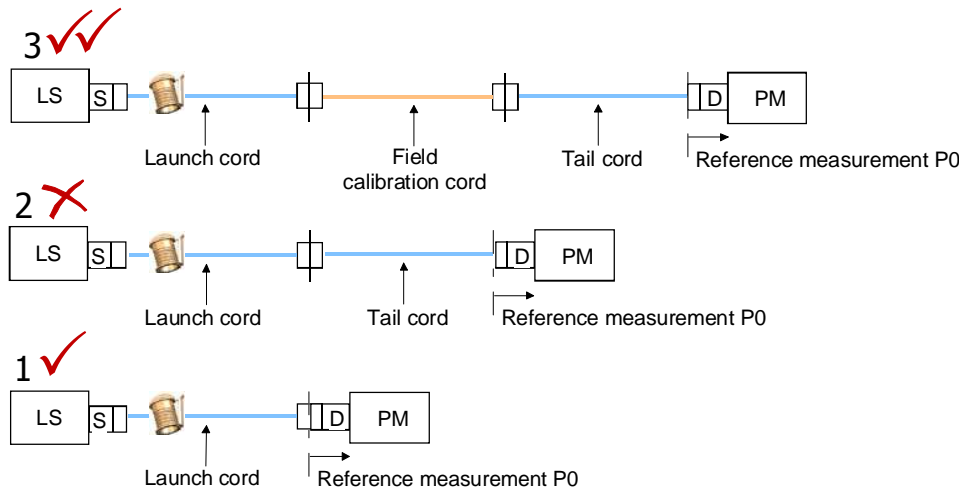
3

LS S

Launch cord

Field calibration cord

Tail cord

D PM

Reference measurement P0

2

LS S

Launch cord

Tail cord

D PM

Reference measurement P0

1

LS S

Launch cord

D PM

Reference measurement P0